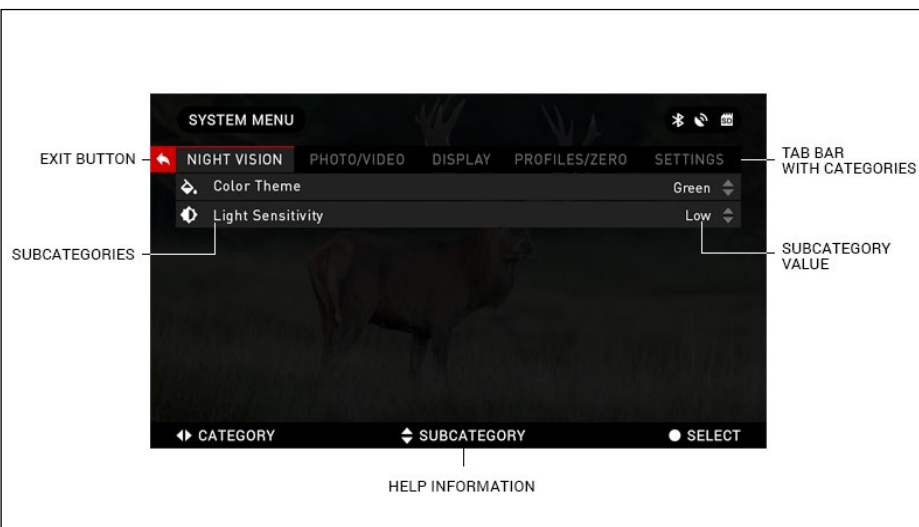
SYSTEM MENU

EXIT BUTTON

NIGHT VISION PHOTO/VIDEO DISPLAY PROFILES/ZERO SETTINGS

TAB BAR WITH CATEGORIES

Color Theme Green

Light Sensitivity Low

SUBCATEGORIES

SUBCATEGORY VALUE

CATEGORY SUBCATEGORY SELECT

HELP INFORMATION